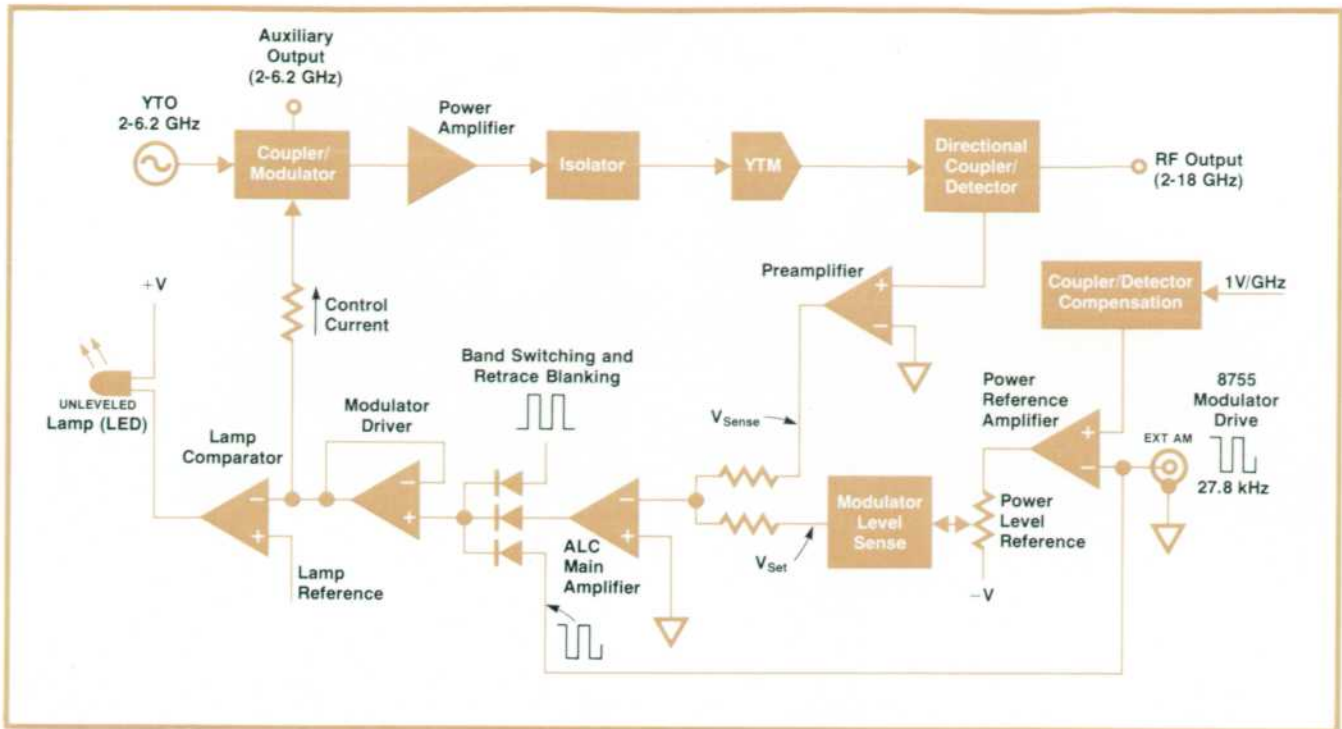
Auxiliary Output (2-6.2 GHz)

YTO 2-6.2 GHz

Coupler/ Modulator

Power Amplifier

Isolator

YTM

Directional Coupler/ Detector

RF Output (2-18 GHz)

+V

Control Current

Preamplifier

Coupler/Detector Compensation

1V/GHz

Band Switching and Retrace Blanking

UNLEVELED Lamp (LED)

Modulator Driver

Lamp Comparator

$V_{Sense}$

Power Reference Amplifier

8755 Modulator Drive

EXT AM

27.8 kHz

Modulator Level Sense

Power Level Reference

Lamp Reference

ALC Main Amplifier

$V_{Set}$

−V